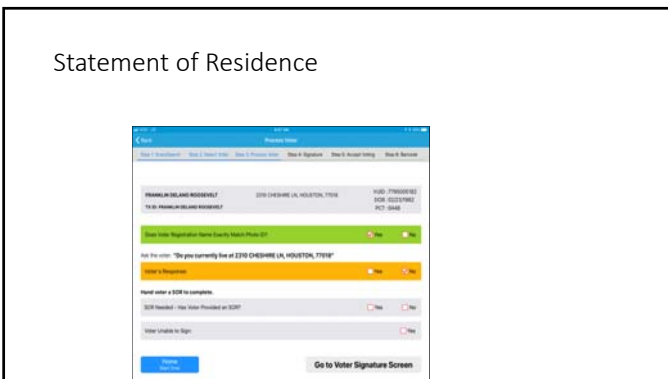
Statement of Residence

Process Voter

Step 1: Scan/Search | Step 2: Select Voter | Step 3: Process Voter | Step 4: Signature | Step 5: Accept Voting | Step 6: Remove

FRANKLIN DELANO ROOSEVELT | 2310 CHESHIRE LN, HOUSTON, 77018 | VUID: 7780000182 DOB: 01/22/1982 PCT: 0446

TX ID: FRANKLIN DELANO ROOSEVELT

Does Voter Registration Name Exactly Match Photo ID? Yes No

Ask the voter: "Do you currently live at 2310 CHESHIRE LN, HOUSTON, 77018"

Voter's Response: Yes No

Hand voter a SOR to complete.

SOR Needed - Has Voter Provided an SOR? Yes No

Voter Unable to Sign: Yes

Done
Start Over

Go to Voter Signature Screen